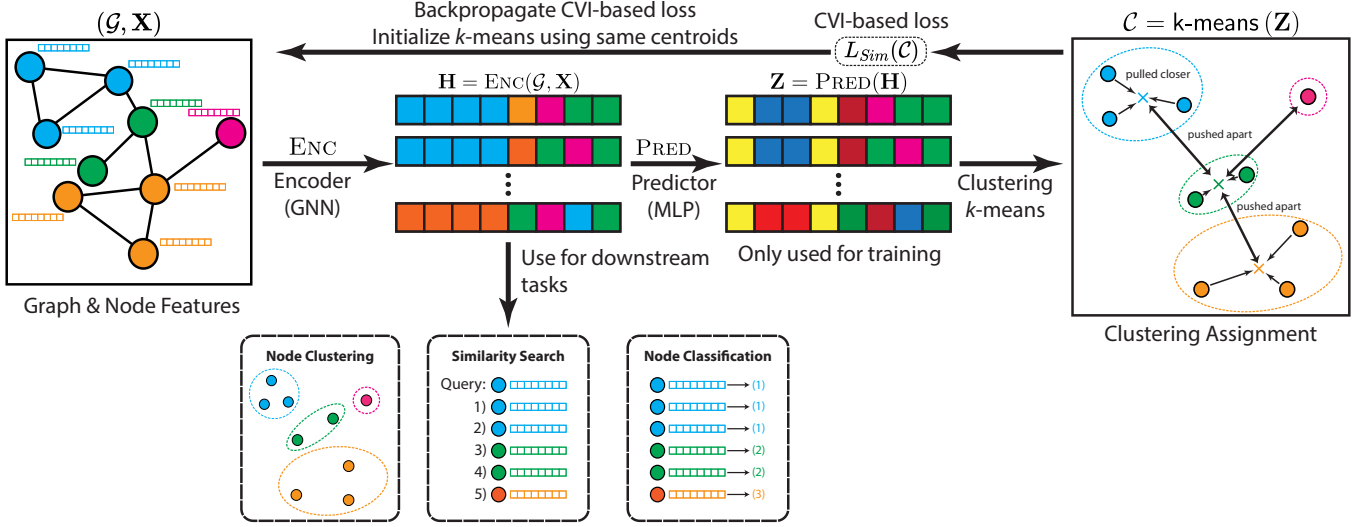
$(\mathcal{G}, \mathbf{X})$

Backpropagate CVI-based loss
Initialize $k$-means using same centroids

CVI-based loss
$L_{Sim}(\mathcal{C})$

$\mathcal{C} = \text{k-means}(\mathbf{Z})$

$\mathbf{H} = \text{Enc}(\mathcal{G}, \mathbf{X})$

$\mathbf{Z} = \text{Pred}(\mathbf{H})$

pulled closer

pushed apart

pushed apart

Enc
Encoder
(GNN)

Pred
Predictor
(MLP)

Clustering
$k$-means

Use for downstream tasks

Only used for training

Graph & Node Features

Clustering Assignment

Node Clustering

Similarity Search
Query:
1)
2)
3)
4)
5)

Node Classification
(1)
(1)
(1)
(2)
(2)
(3)